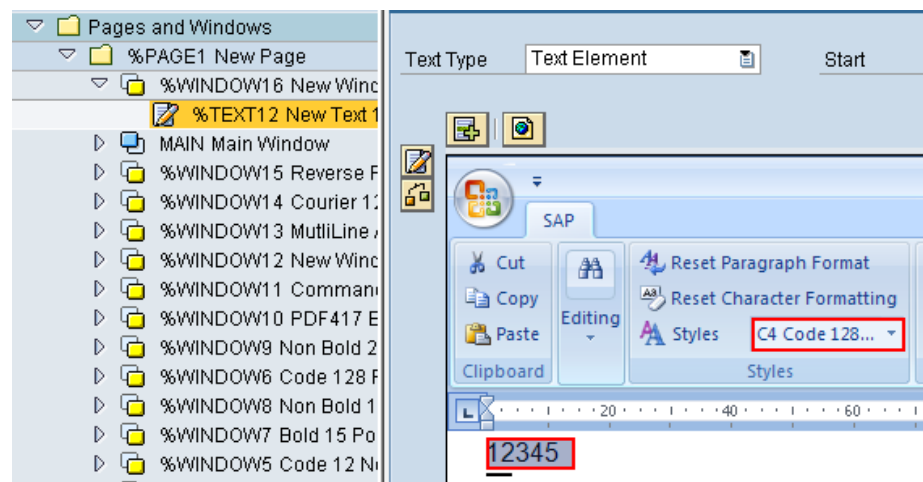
Pages and Windows
%PAGE1 New Page
%WINDOW16 New Winc
%TEXT12 New Text 1
MAIN Main Window
%WINDOW15 Reverse F
%WINDOW14 Courier 12
%WINDOW13 MutliLine
%WINDOW12 New Winc
%WINDOW11 Comman
%WINDOW10 PDF417 E
%WINDOW9 Non Bold 2
%WINDOW6 Code 128 F
%WINDOW8 Non Bold 1
%WINDOW7 Bold 15 Po
%WINDOW5 Code 12 N

Text Type
Text Element
Start

SAP
Cut
Copy
Paste
Clipboard
Editing
Reset Paragraph Format
Reset Character Formatting
Styles
C4 Code 128...
Styles

20
40
60

12345